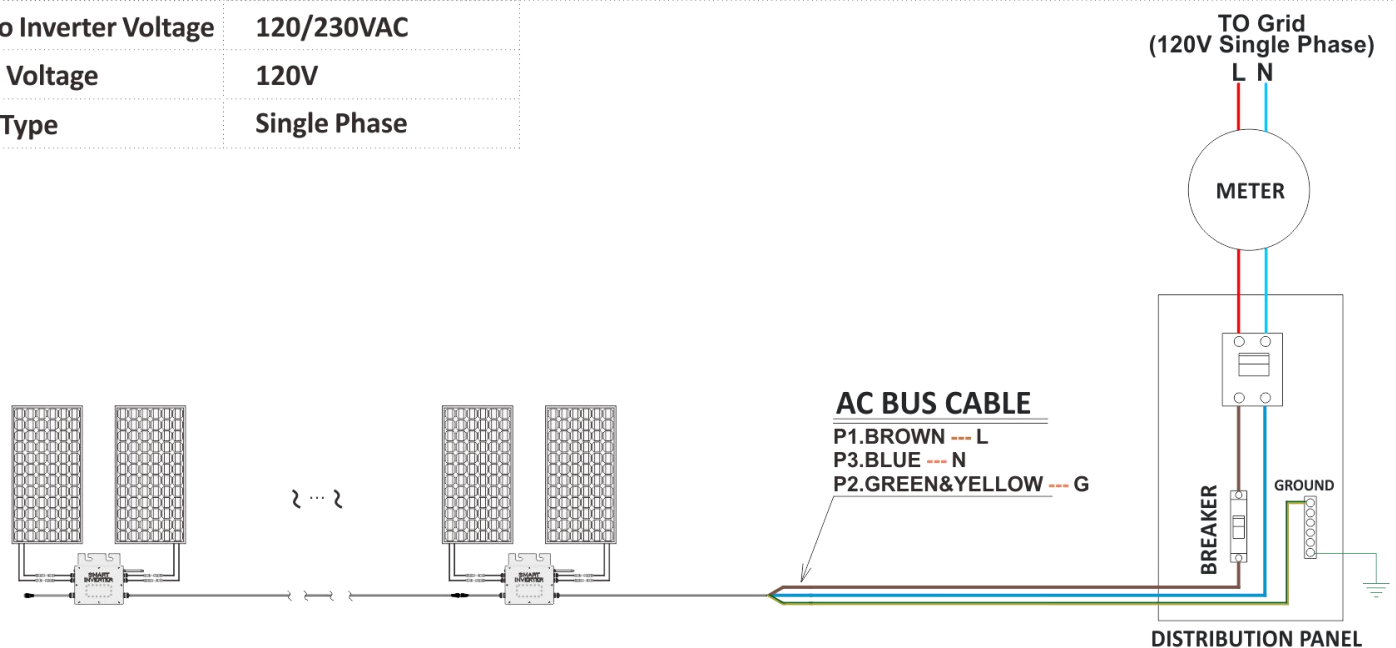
| o Inverter Voltage | 120/230VAC |
|---|---|
| Voltage | 120V |
| Type | Single Phase |

TO Grid
(120V Single Phase)
L N

METER

AC BUS CABLE
P1.BROWN --- L
P3.BLUE --- N
P2.GREEN&YELLOW --- G

GROUND

BREAKER

SMART INVERTER

SMART INVERTER

DISTRIBUTION PANEL